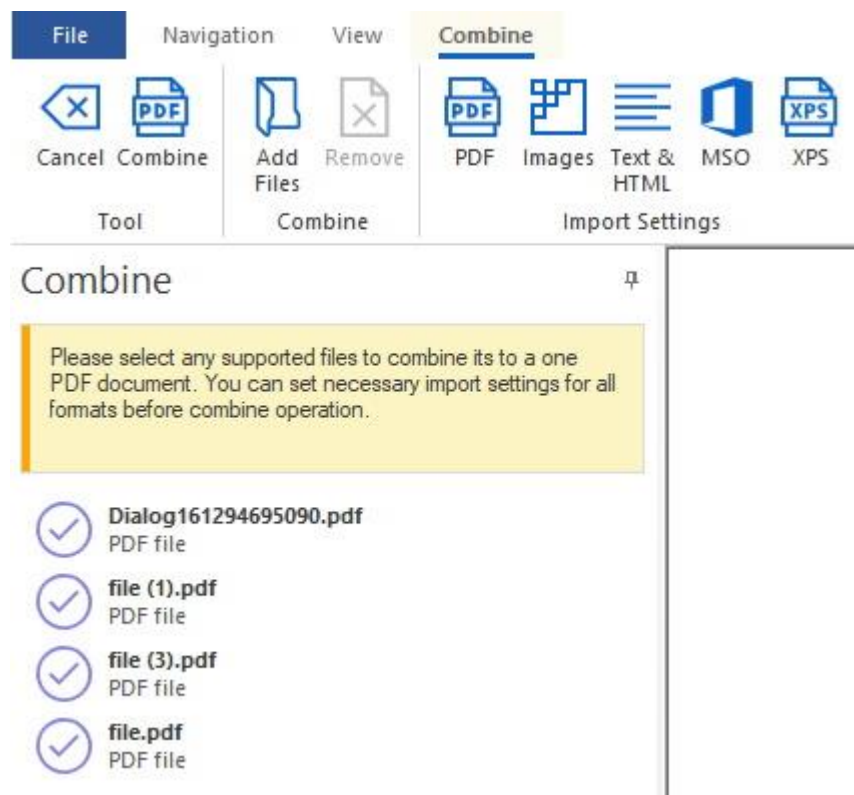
File Navigation View Combine

PDF
Cancel Combine

Add Files Remove

PDF
PDF Images Text & HTML MSO XPS

Tool Combine Import Settings

Combine

Please select any supported files to combine its to a one PDF document. You can set necessary import settings for all formats before combine operation.

Dialog161294695090.pdf
PDF file

file (1).pdf
PDF file

file (3).pdf
PDF file

file.pdf
PDF file